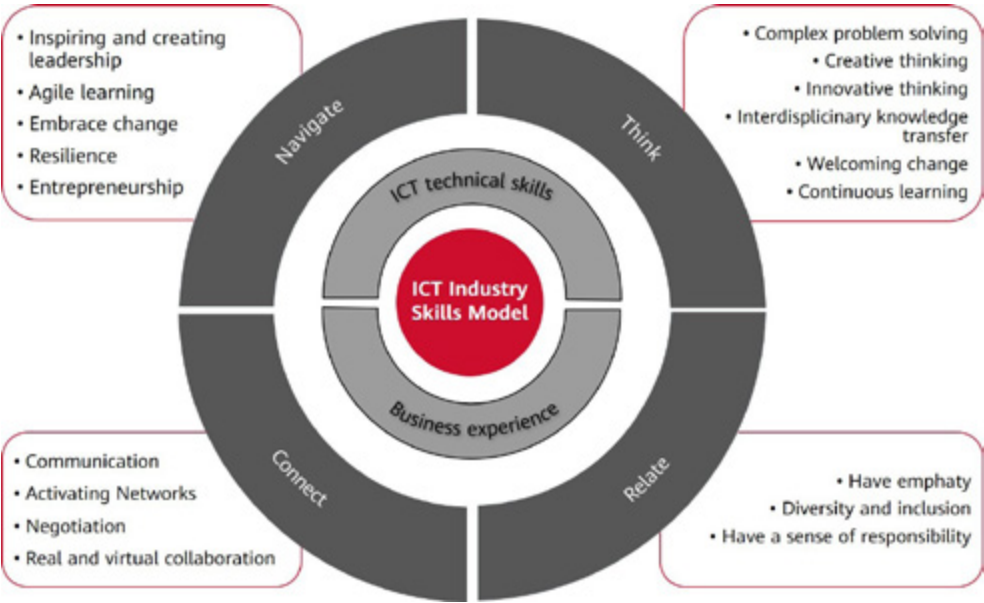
• Inspiring and creating leadership
• Agile learning
• Embrace change
• Resilience
• Entrepreneurship

• Complex problem solving
• Creative thinking
• Innovative thinking
• Interdisplicinary knowledge transfer
• Welcoming change
• Continuous learning

Navigate

Think

ICT technical skills

ICT Industry Skills Model

Business experience

Connect

Relate

• Communication
• Activating Networks
• Negotiation
• Real and virtual collaboration

• Have emphaty
• Diversity and inclusion
• Have a sense of responsibility